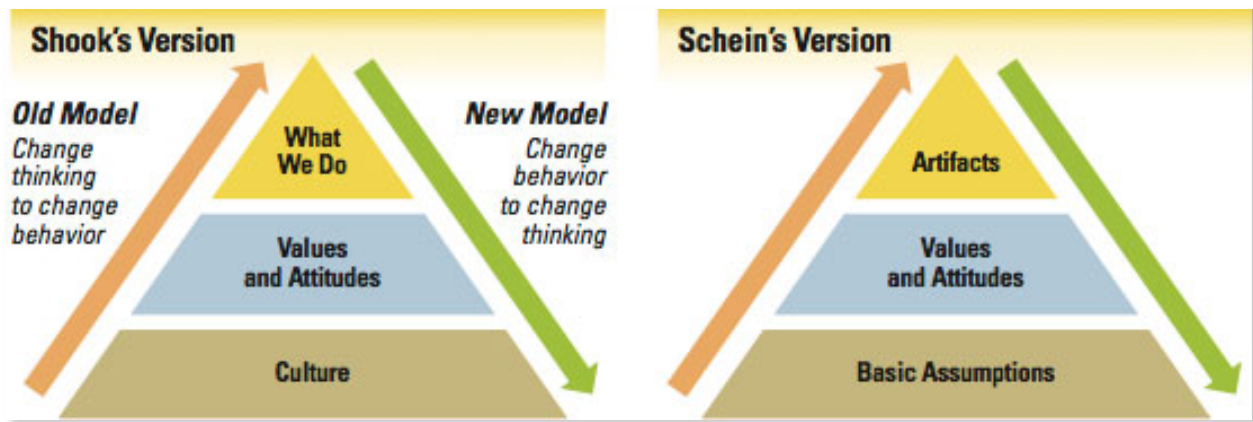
Shook's Version

Old Model
Change thinking to change behavior

What We Do

Values and Attitudes

Culture

New Model
Change behavior to change thinking

Schein's Version

Artifacts

Values and Attitudes

Basic Assumptions